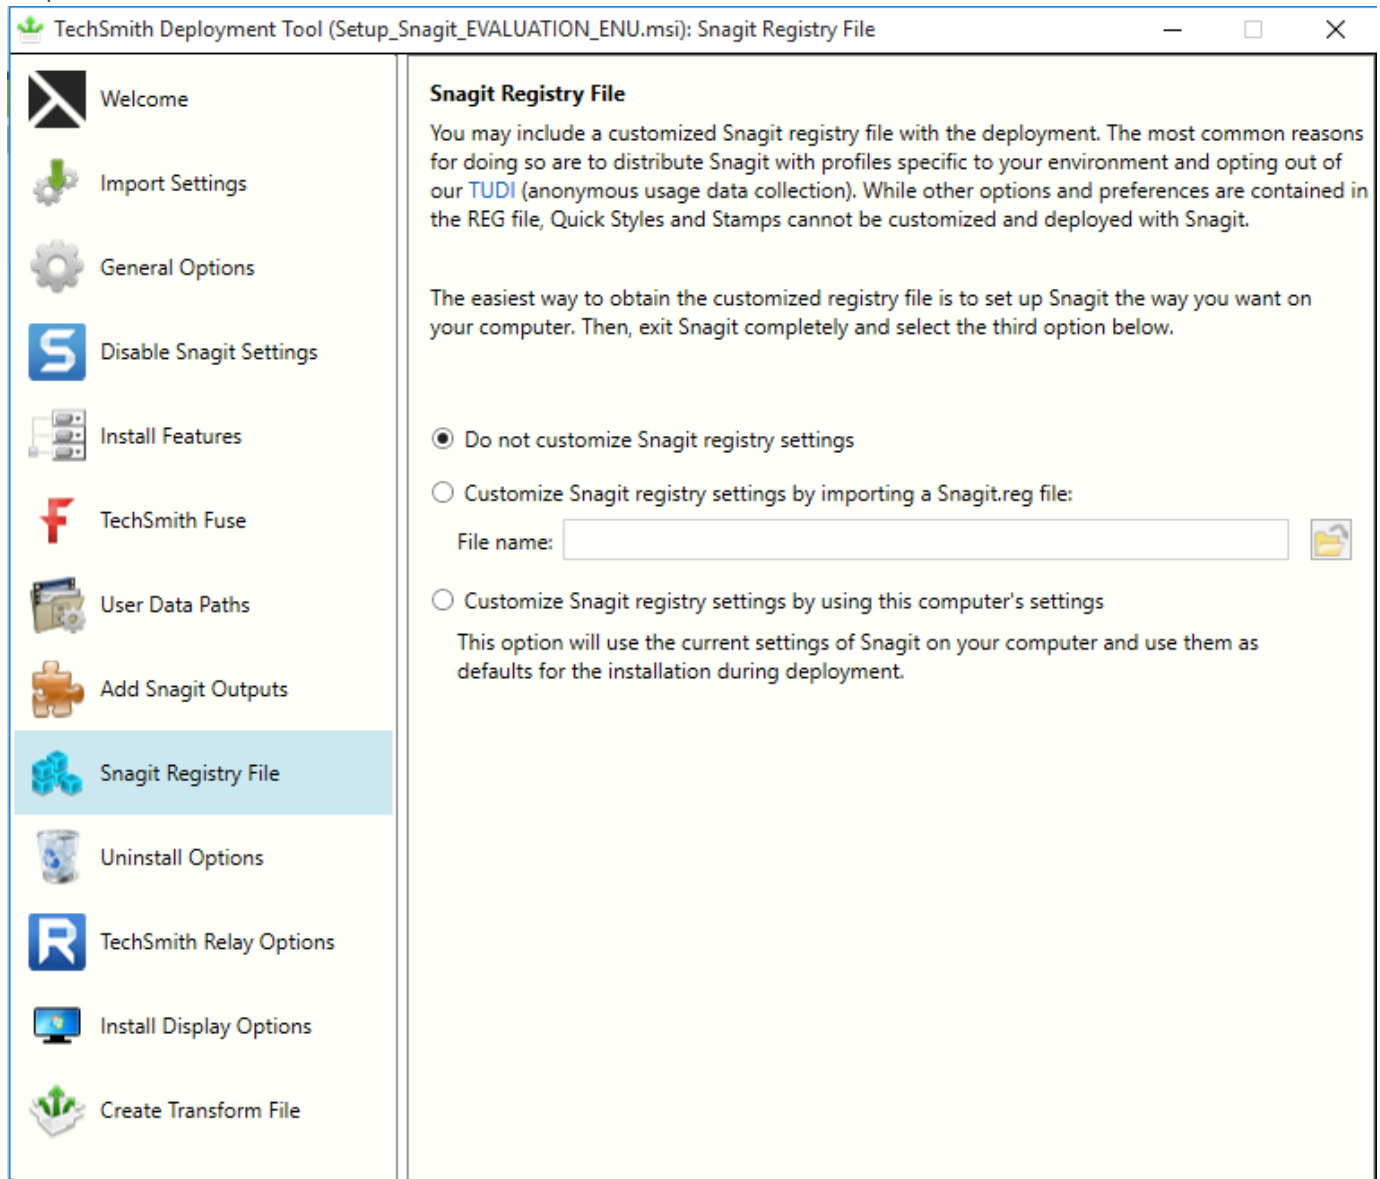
TechSmith Deployment Tool (Setup_Snagit_EVALUATION_ENU.msi): Snagit Registry File

Welcome
Import Settings
General Options
Disable Snagit Settings
Install Features
TechSmith Fuse
User Data Paths
Add Snagit Outputs
Snagit Registry File
Uninstall Options
TechSmith Relay Options
Install Display Options
Create Transform File

Snagit Registry File

You may include a customized Snagit registry file with the deployment. The most common reasons for doing so are to distribute Snagit with profiles specific to your environment and opting out of our TUDI (anonymous usage data collection). While other options and preferences are contained in the REG file, Quick Styles and Stamps cannot be customized and deployed with Snagit.

The easiest way to obtain the customized registry file is to set up Snagit the way you want on your computer. Then, exit Snagit completely and select the third option below.

Do not customize Snagit registry settings

Customize Snagit registry settings by importing a Snagit.reg file:

File name:

Customize Snagit registry settings by using this computer's settings

This option will use the current settings of Snagit on your computer and use them as defaults for the installation during deployment.